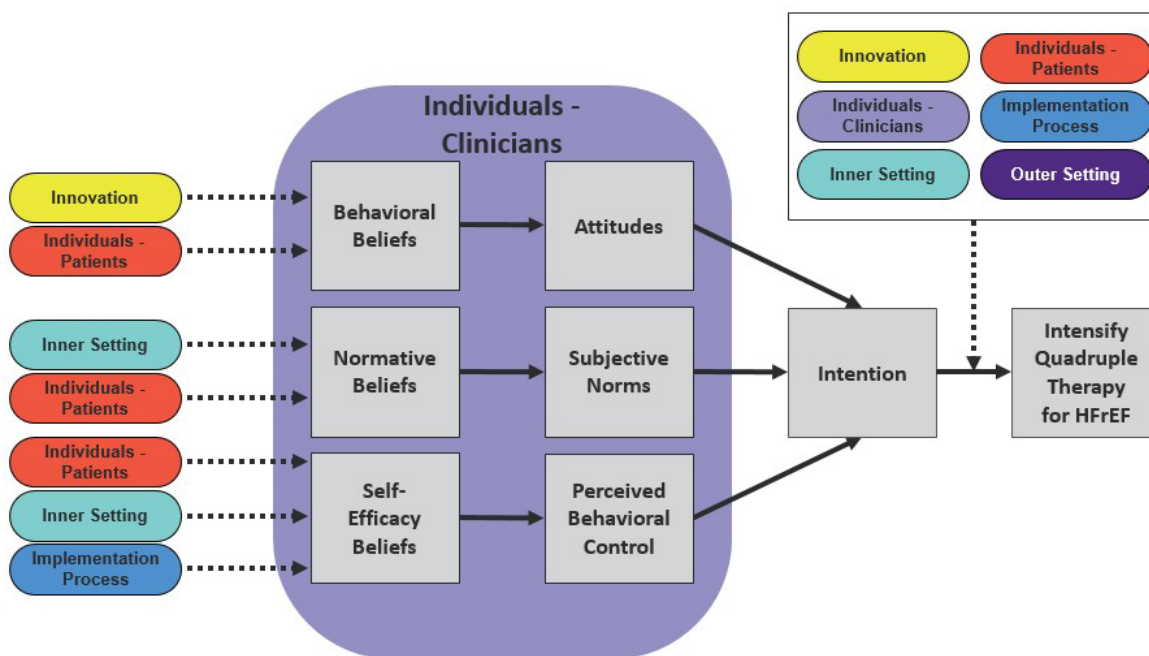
Innovation

Individuals - Patients

Individuals - Clinicians

Implementation Process

Inner Setting

Outer Setting

Individuals - Clinicians

Innovation

Individuals - Patients

Inner Setting

Individuals - Patients

Individuals - Patients

Inner Setting

Implementation Process

Behavioral Beliefs

Attitudes

Normative Beliefs

Subjective Norms

Self-Efficacy Beliefs

Perceived Behavioral Control

Intention

Intensify Quadruple Therapy for HFrEF